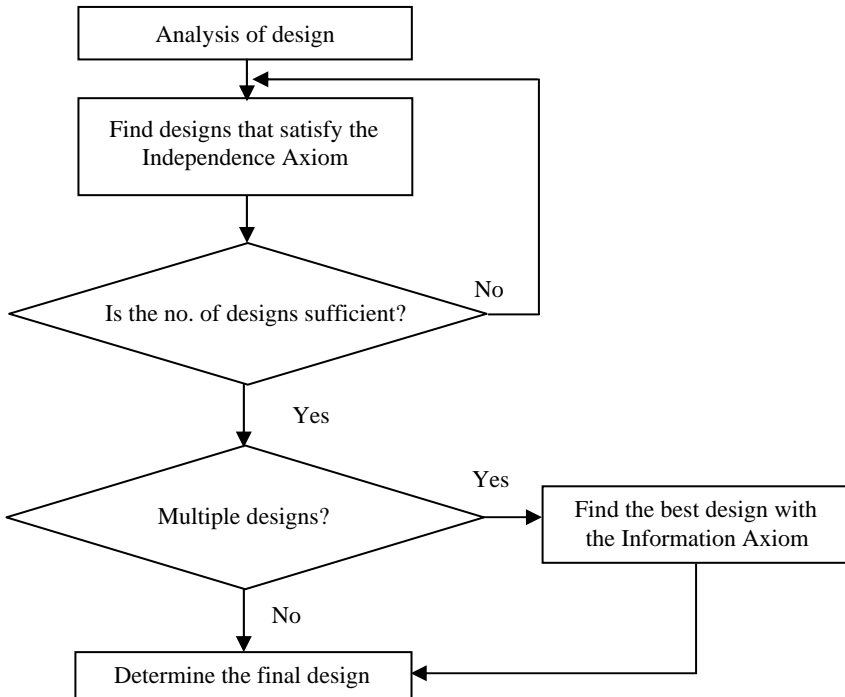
Analysis of design

Find designs that satisfy the Independence Axiom

Is the no. of designs sufficient?

No

Yes

Multiple designs?

Yes

Find the best design with the Information Axiom

No

Determine the final design